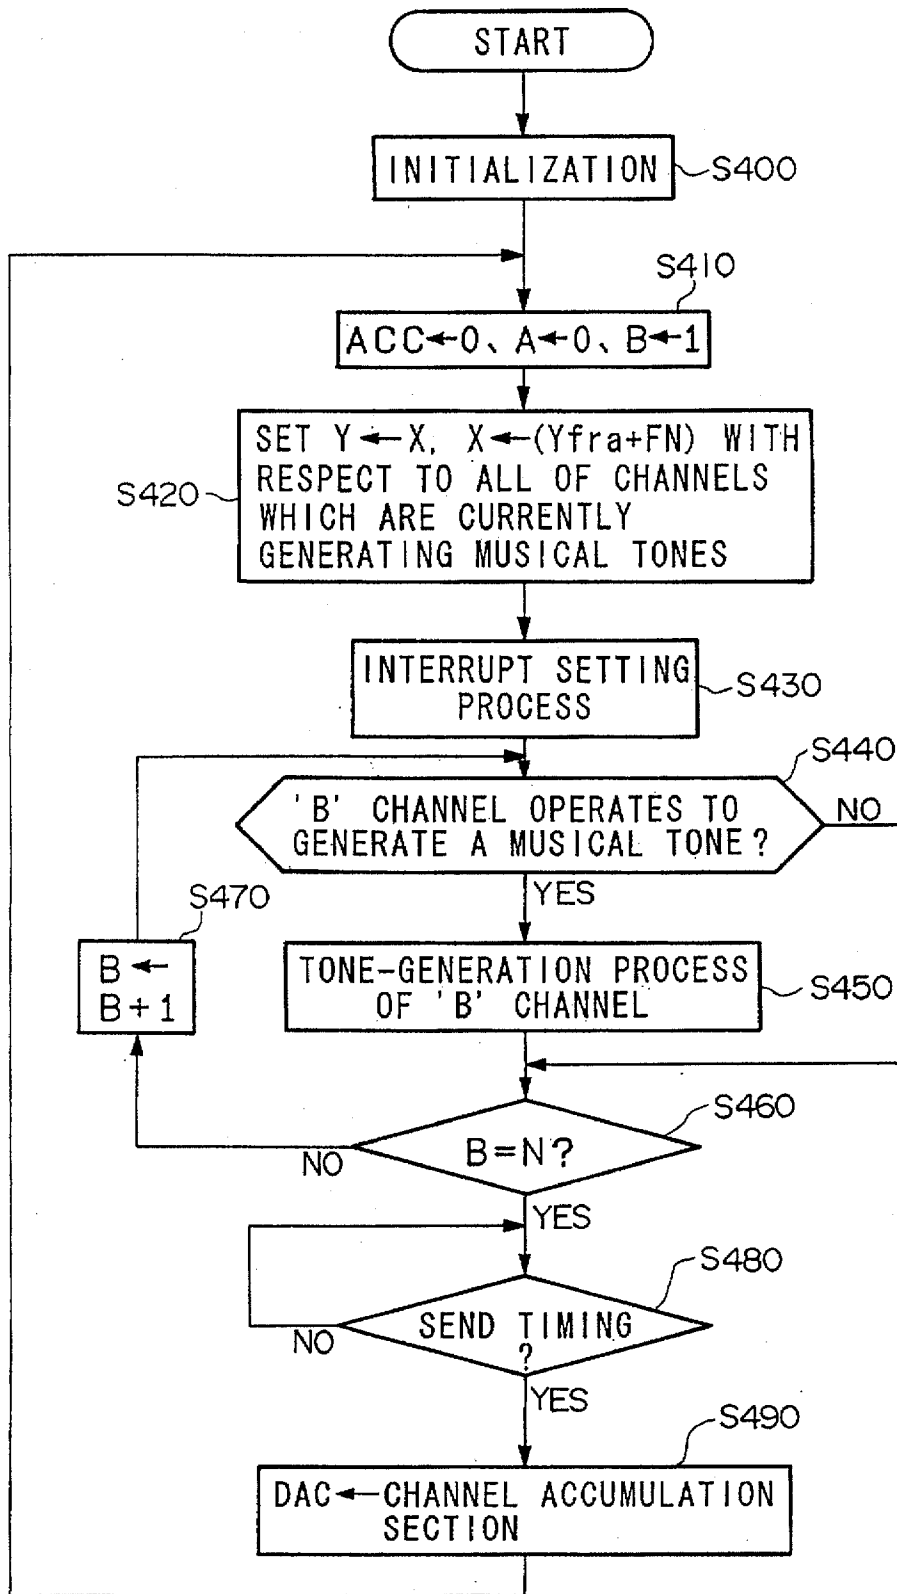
START

INITIALIZATION S400

S410

ACC←0、A←0、B←1

S420 SET Y←X, X←(Yfra+FN) WITH RESPECT TO ALL OF CHANNELS WHICH ARE CURRENTLY GENERATING MUSICAL TONES

INTERRUPT SETTING PROCESS S430

S440

'B' CHANNEL OPERATES TO GENERATE A MUSICAL TONE? NO

YES

S470

B← B+1

TONE-GENERATION PROCESS OF 'B' CHANNEL S450

S460

NO B=N?

YES

S480

NO SEND TIMING ?

YES

S490

DAC←CHANNEL ACCUMULATION SECTION